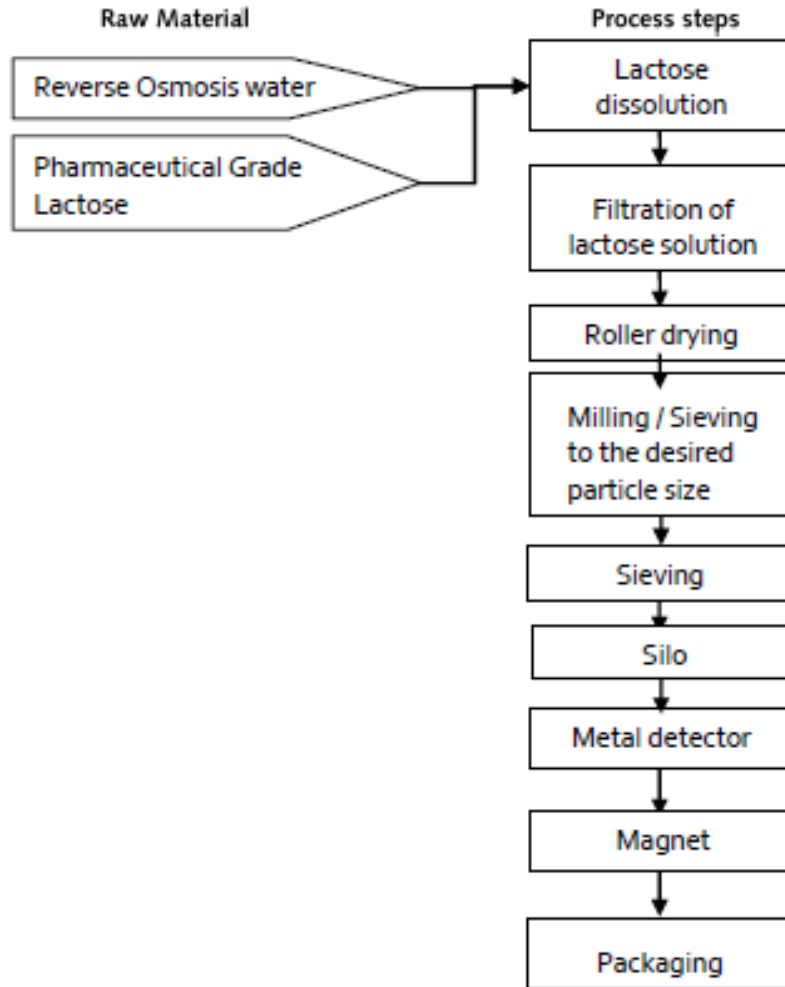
Raw Material

Reverse Osmosis water

Pharmaceutical Grade Lactose

Process steps

Lactose dissolution

Filtration of lactose solution

Roller drying

Milling / Sieving to the desired particle size

Sieving

Silo

Metal detector

Magnet

Packaging